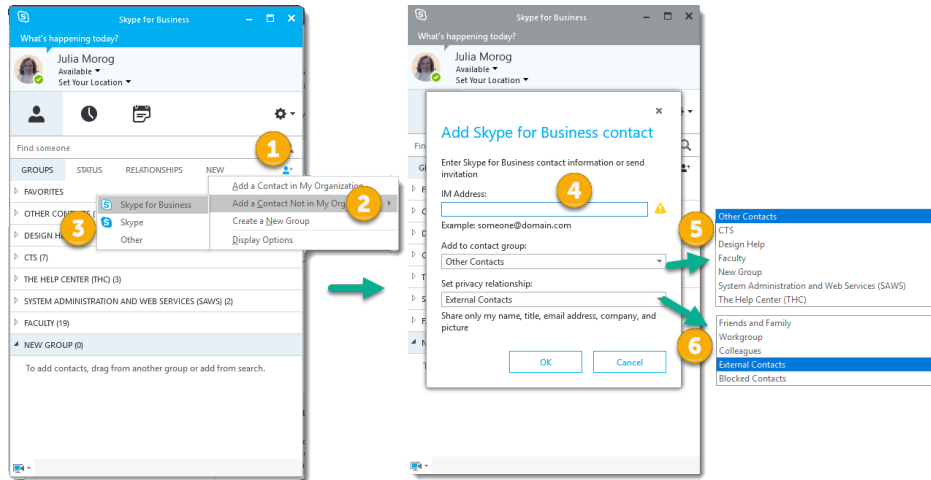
Skype for Business

What's happening today?

Julia Morog
Available
Set Your Location

1

Find someone

GROUPS STATUS RELATIONSHIPS NEW

FAVORITES
OTHER CONTACTS
DESIGN HE
CTS (7)
THE HELP CENTER (THC) (3)
SYSTEM ADMINISTRATION AND WEB SERVICES (SAWS) (2)
FACULTY (19)
NEW GROUP (0)

To add contacts, drag from another group or add from search.

Skype for Business
Skype
Other

3

Add a Contact in My Organization
Add a Contact Not in My Org
Create a New Group
Display Options

2

Skype for Business

What's happening today?

Julia Morog
Available
Set Your Location

Add Skype for Business contact

Enter Skype for Business contact information or send invitation

IM Address:

4

Example: someone@domain.com

Add to contact group:
Other Contacts

Set privacy relationship:
External Contacts

Share only my name, title, email address, company, and picture

OK Cancel

5

Other Contacts
CTS
Design Help
Faculty
New Group
System Administration and Web Services (SAWS)
The Help Center (THC)

6

Friends and Family
Workgroup
Colleagues
External Contacts
Blocked Contacts